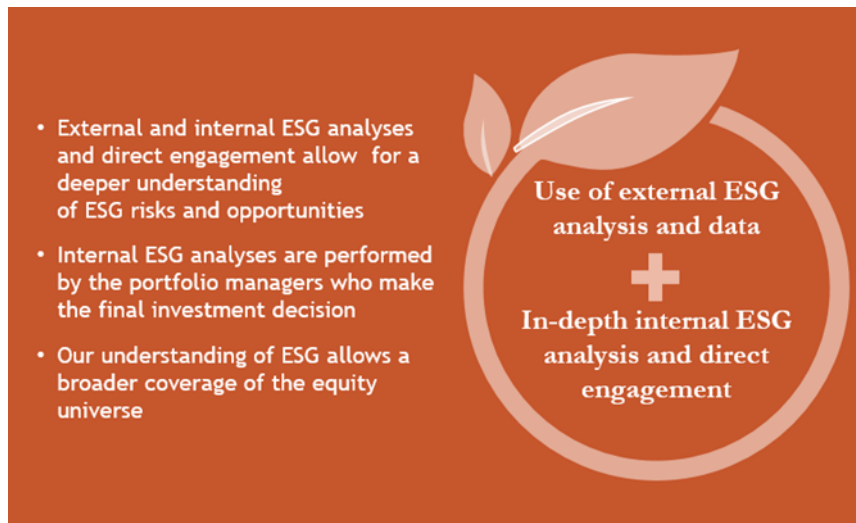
• External and internal ESG analyses and direct engagement allow for a deeper understanding of ESG risks and opportunities

• Internal ESG analyses are performed by the portfolio managers who make the final investment decision

• Our understanding of ESG allows a broader coverage of the equity universe

Use of external ESG analysis and data

+

In-depth internal ESG analysis and direct engagement